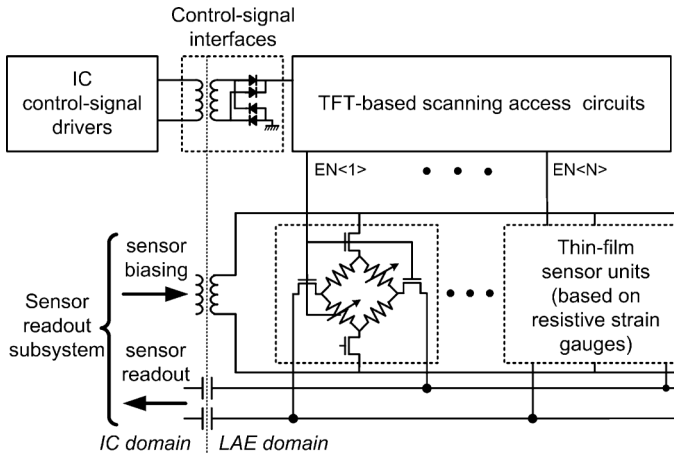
Control-signal interfaces

IC control-signal drivers

TFT-based scanning access circuits

EN<1>

EN<N>

sensor biasing

Sensor readout subsystem

sensor readout

Thin-film sensor units (based on resistive strain gauges)

IC domain

LAE domain